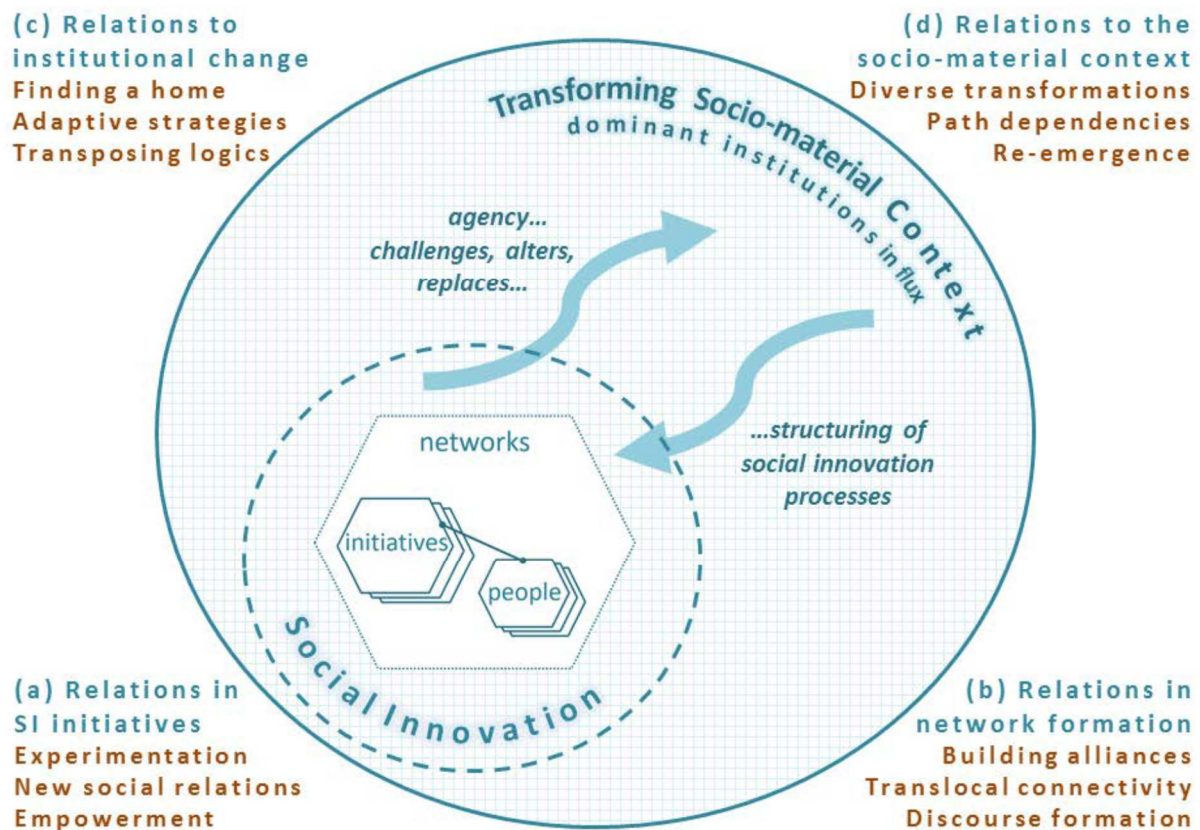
(c) Relations to institutional change
Finding a home
Adaptive strategies
Transposing logics

(d) Relations to the socio-material context
Diverse transformations
Path dependencies
Re-emergence

Transforming Socio-material Context
dominant institutions in flux

agency... challenges, alters, replaces...

...structuring of social innovation processes

networks

initiatives

people

Social Innovation

(a) Relations in SI initiatives
Experimentation
New social relations
Empowerment

(b) Relations in network formation
Building alliances
Translocal connectivity
Discourse formation